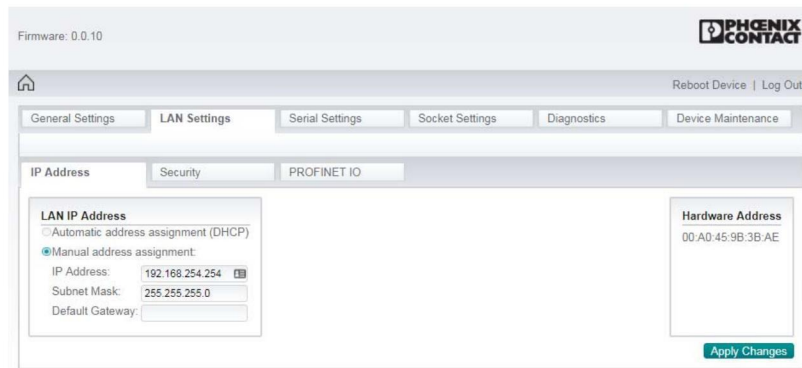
Firmware: 0.0.10

PHŒNIX CONTACT

Reboot Device | Log Out

General Settings | LAN Settings | Serial Settings | Socket Settings | Diagnostics | Device Maintenance

IP Address | Security | PROFINET IO

LAN IP Address
Automatic address assignment (DHCP)
Manual address assignment:
IP Address: 192.168.254.254
Subnet Mask: 255.255.255.0
Default Gateway:

Hardware Address
00:A0:45:9B:3B:AE

Apply Changes